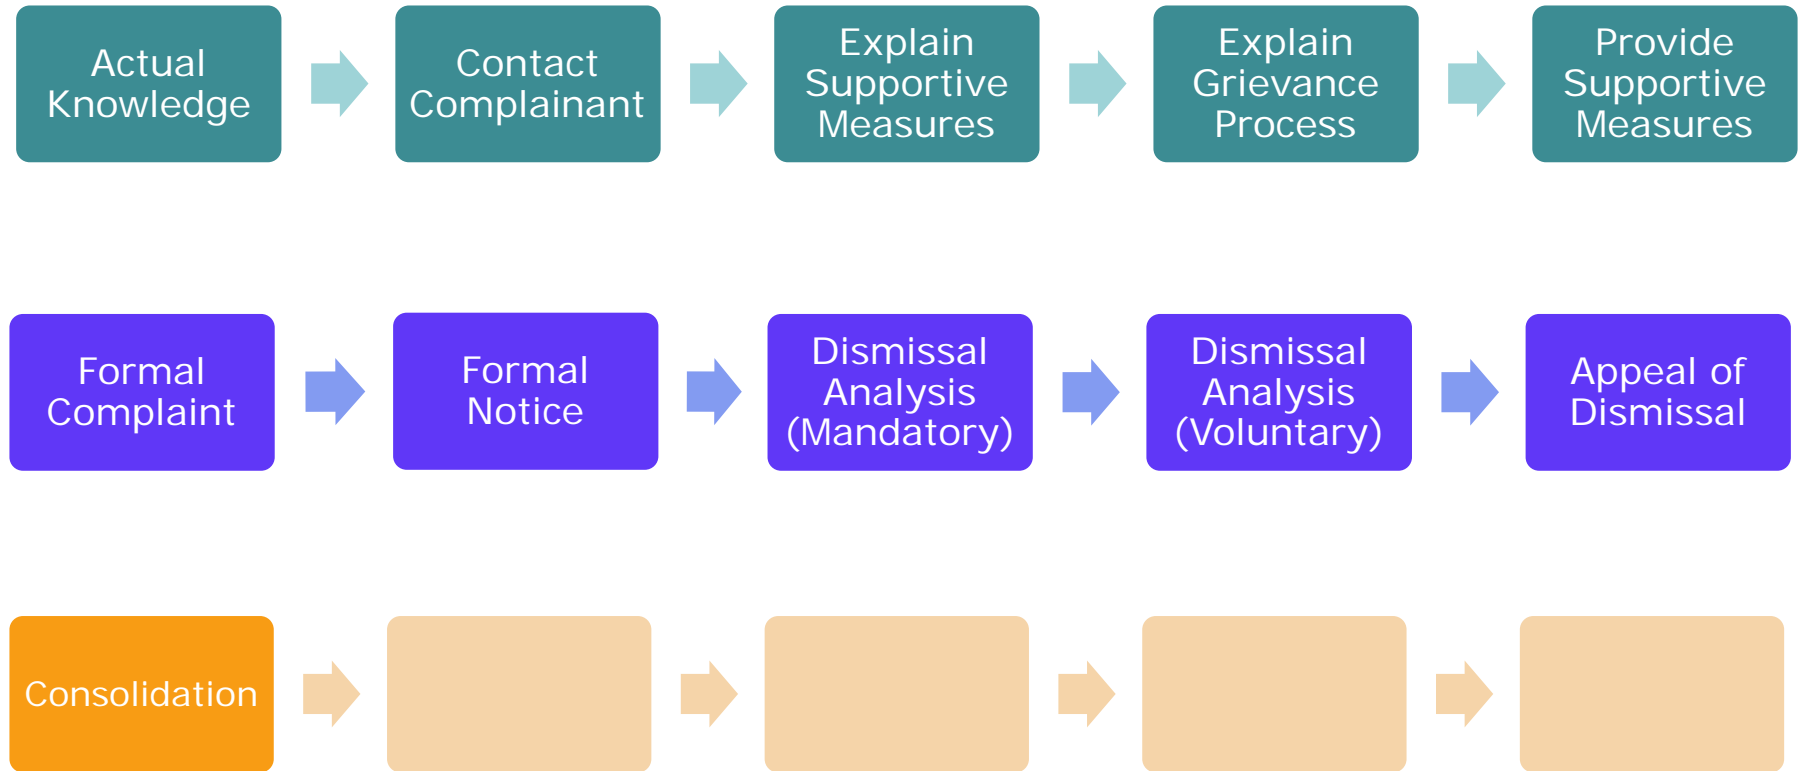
Actual Knowledge

Contact Complainant

Explain Supportive Measures

Explain Grievance Process

Provide Supportive Measures

Formal Complaint

Formal Notice

Dismissal Analysis (Mandatory)

Dismissal Analysis (Voluntary)

Appeal of Dismissal

Consolidation